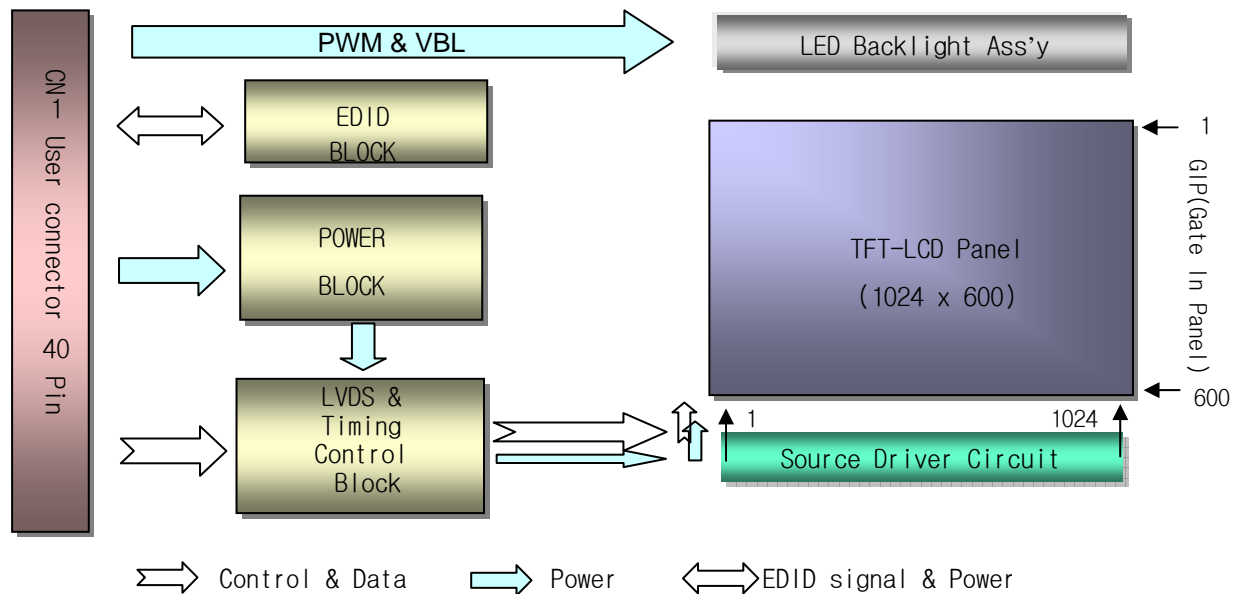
CN1 User connector 40 Pin

PWM & VBL

LED Backlight Ass'y

EDID BLOCK

POWER BLOCK

LVDS & Timing Control Block

1

TFT-LCD Panel (1024 x 600)

GIP(Gate In Panel)

600

1

1024

Source Driver Circuit

Control & Data

Power

EDID signal & Power